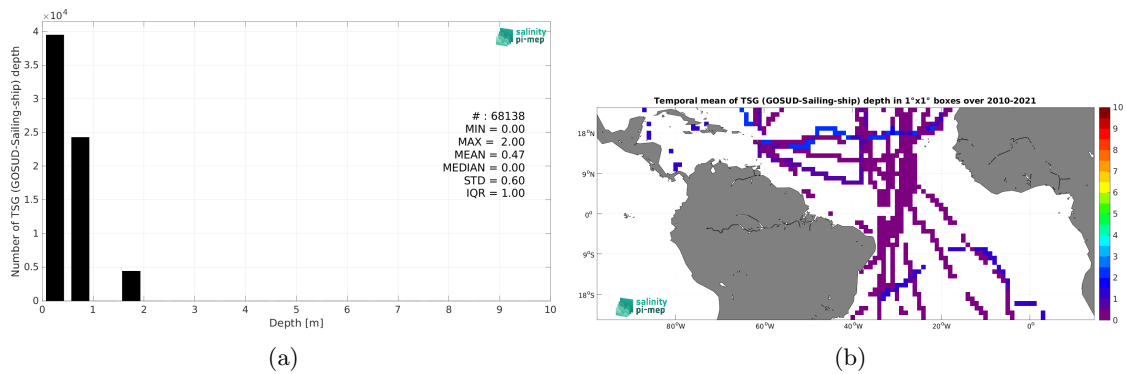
$\times 10^4$

4

3.5

3

2.5

2

1.5

1

0.5

0

Number of TSG (GOSUD-Sailing-ship) depth

salinity pi-mep

# : 68138
MIN = 0.00
MAX = 2.00
MEAN = 0.47
MEDIAN = 0.00
STD = 0.60
IQR = 1.00

0 1 2 3 4 5 6 7 8 9 10

Depth [m]

(a)

Temporal mean of TSG (GOSUD-Sailing-ship) depth in 1°x1° boxes over 2010-2021

18°N

9°N

0°

9°S

18°S

80°W 60°W 40°W 20°W 0°

salinity pi-mep

10
9
8
7
6
5
4
3
2
1
0

(b)